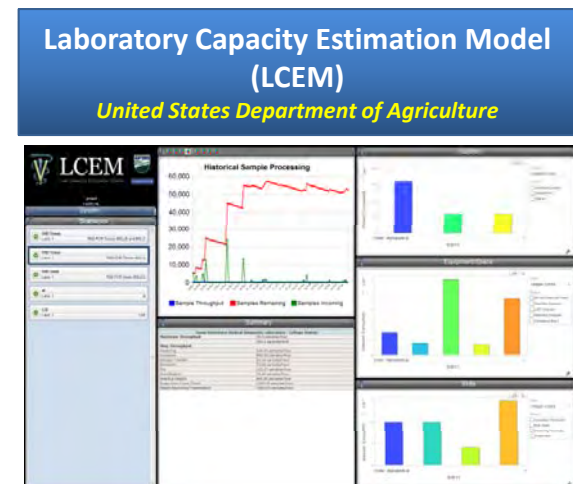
Laboratory Capacity Estimation Model (LCEM)

United States Department of Agriculture

LCEM

Historical Sample Processing

60,000

50,000

40,000

30,000

20,000

10,000

0

Sample Throughput

Samples Remaining

Samples Incoming

Summary

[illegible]